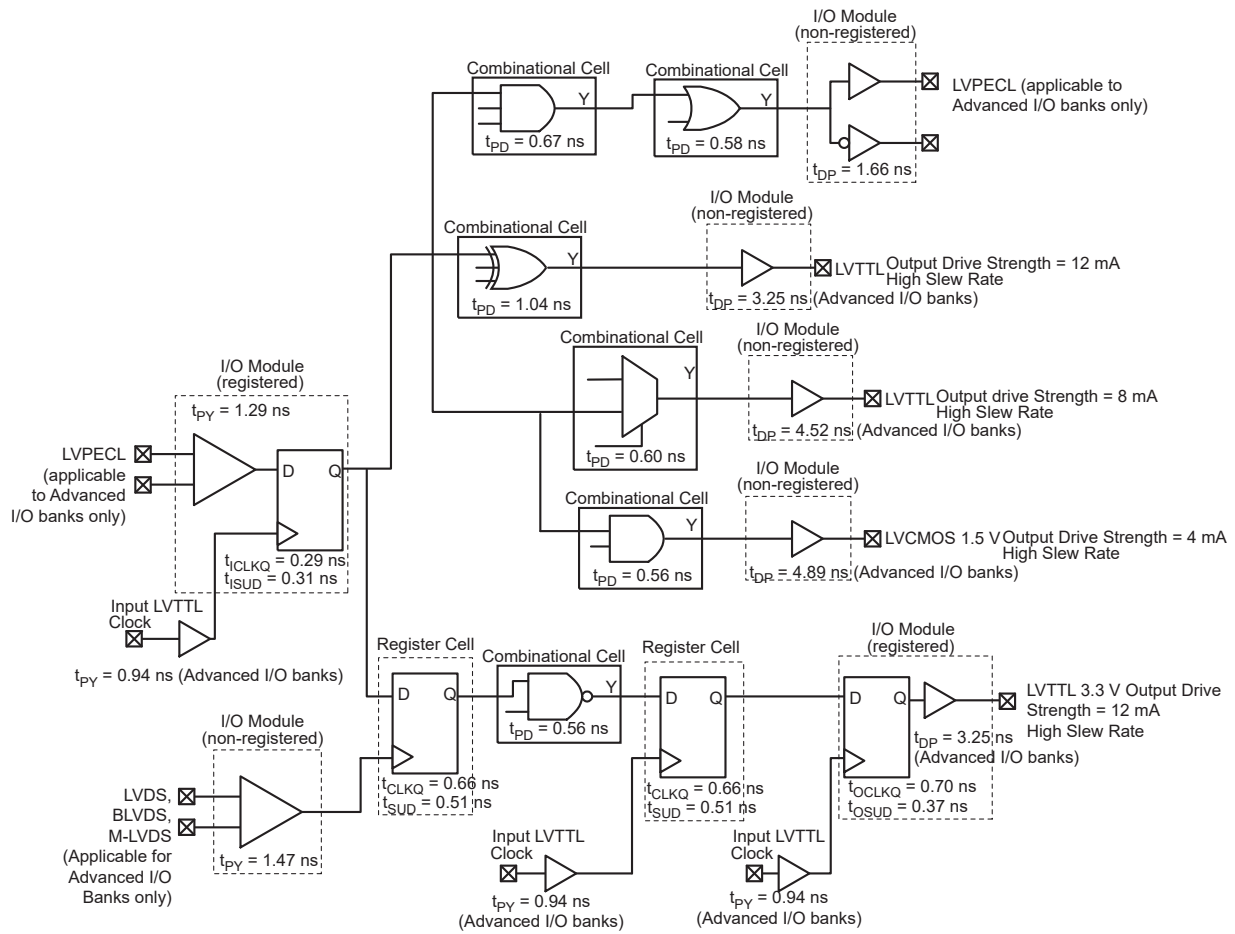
I/O Module
(non-registered)

Combinational Cell

Combinational Cell

Y

Y

LVPECL (applicable to Advanced I/O banks only)

$t_{PD}$ = 0.67 ns

$t_{PD}$ = 0.58 ns

$t_{DP}$ = 1.66 ns

I/O Module
(non-registered)

Combinational Cell

Y

LVTTL Output Drive Strength = 12 mA
High Slew Rate

$t_{PD}$ = 1.04 ns

$t_{DP}$ = 3.25 ns (Advanced I/O banks)

I/O Module
(non-registered)

Combinational Cell

Y

I/O Module
(registered)

$t_{PY}$ = 1.29 ns

LVTTL Output drive Strength = 8 mA
High Slew Rate

$t_{DP}$ = 4.52 ns (Advanced I/O banks)

$t_{PD}$ = 0.60 ns

LVPECL
(applicable to Advanced I/O banks only)

D Q

I/O Module
(non-registered)

Combinational Cell

Y

LVCMOS 1.5 V Output Drive Strength = 4 mA
High Slew Rate

$t_{ICLKQ}$ = 0.29 ns
$t_{ISUD}$ = 0.31 ns

$t_{PD}$ = 0.56 ns

$t_{DP}$ = 4.89 ns (Advanced I/O banks)

Input LVTTL
Clock

$t_{PY}$ = 0.94 ns (Advanced I/O banks)

Register Cell

Combinational Cell

Register Cell

I/O Module
(registered)

D Q

Y

D Q

D Q

LVTTL 3.3 V Output Drive Strength = 12 mA
High Slew Rate

I/O Module
(non-registered)

$t_{PD}$ = 0.56 ns

$t_{DP}$ = 3.25 ns
(Advanced I/O banks)

LVDS,
BLVDS,
M-LVDS
(Applicable for Advanced I/O Banks only)

$t_{CLKQ}$ = 0.66 ns
$t_{SUD}$ = 0.51 ns

$t_{CLKQ}$ = 0.66 ns
$t_{SUD}$ = 0.51 ns

$t_{OCLKQ}$ = 0.70 ns
$t_{OSUD}$ = 0.37 ns

$t_{PY}$ = 1.47 ns

Input LVTTL
Clock

$t_{PY}$ = 0.94 ns
(Advanced I/O banks)

Input LVTTL
Clock

$t_{PY}$ = 0.94 ns
(Advanced I/O banks)